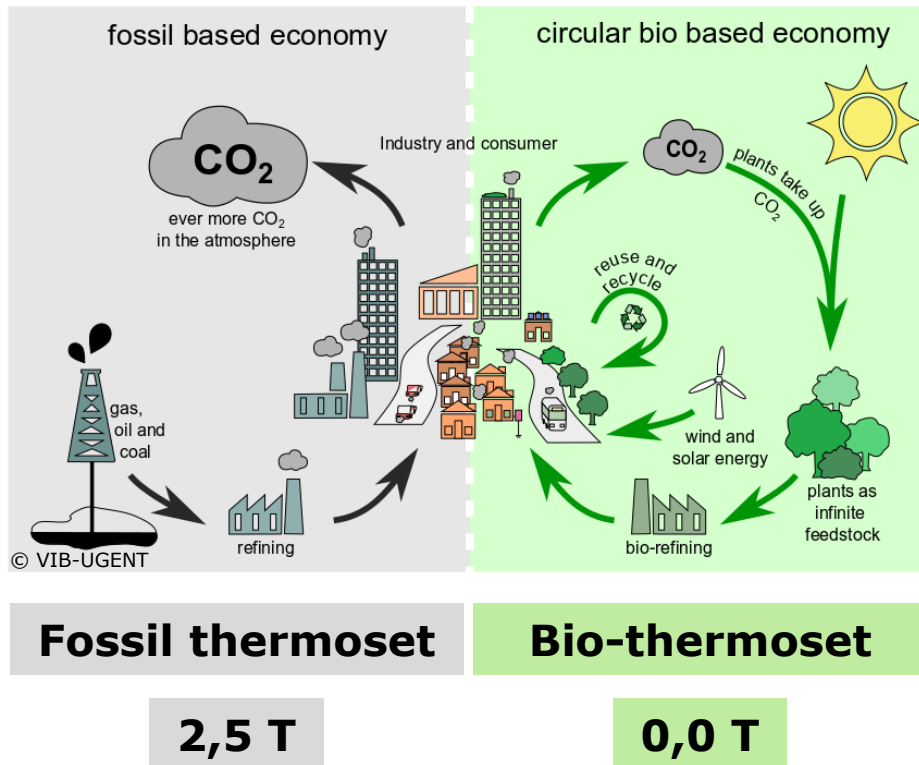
fossil based economy

circular bio based economy

Industry and consumer

$CO_2$

ever more $CO_2$ in the atmosphere

$CO_2$

plants take up $CO_2$

reuse and recycle

gas, oil and coal

wind and solar energy

plants as infinite feedstock

refining

bio-refining

© VIB-UGENT

Fossil thermoset

Bio-thermoset

2,5 T

0,0 T